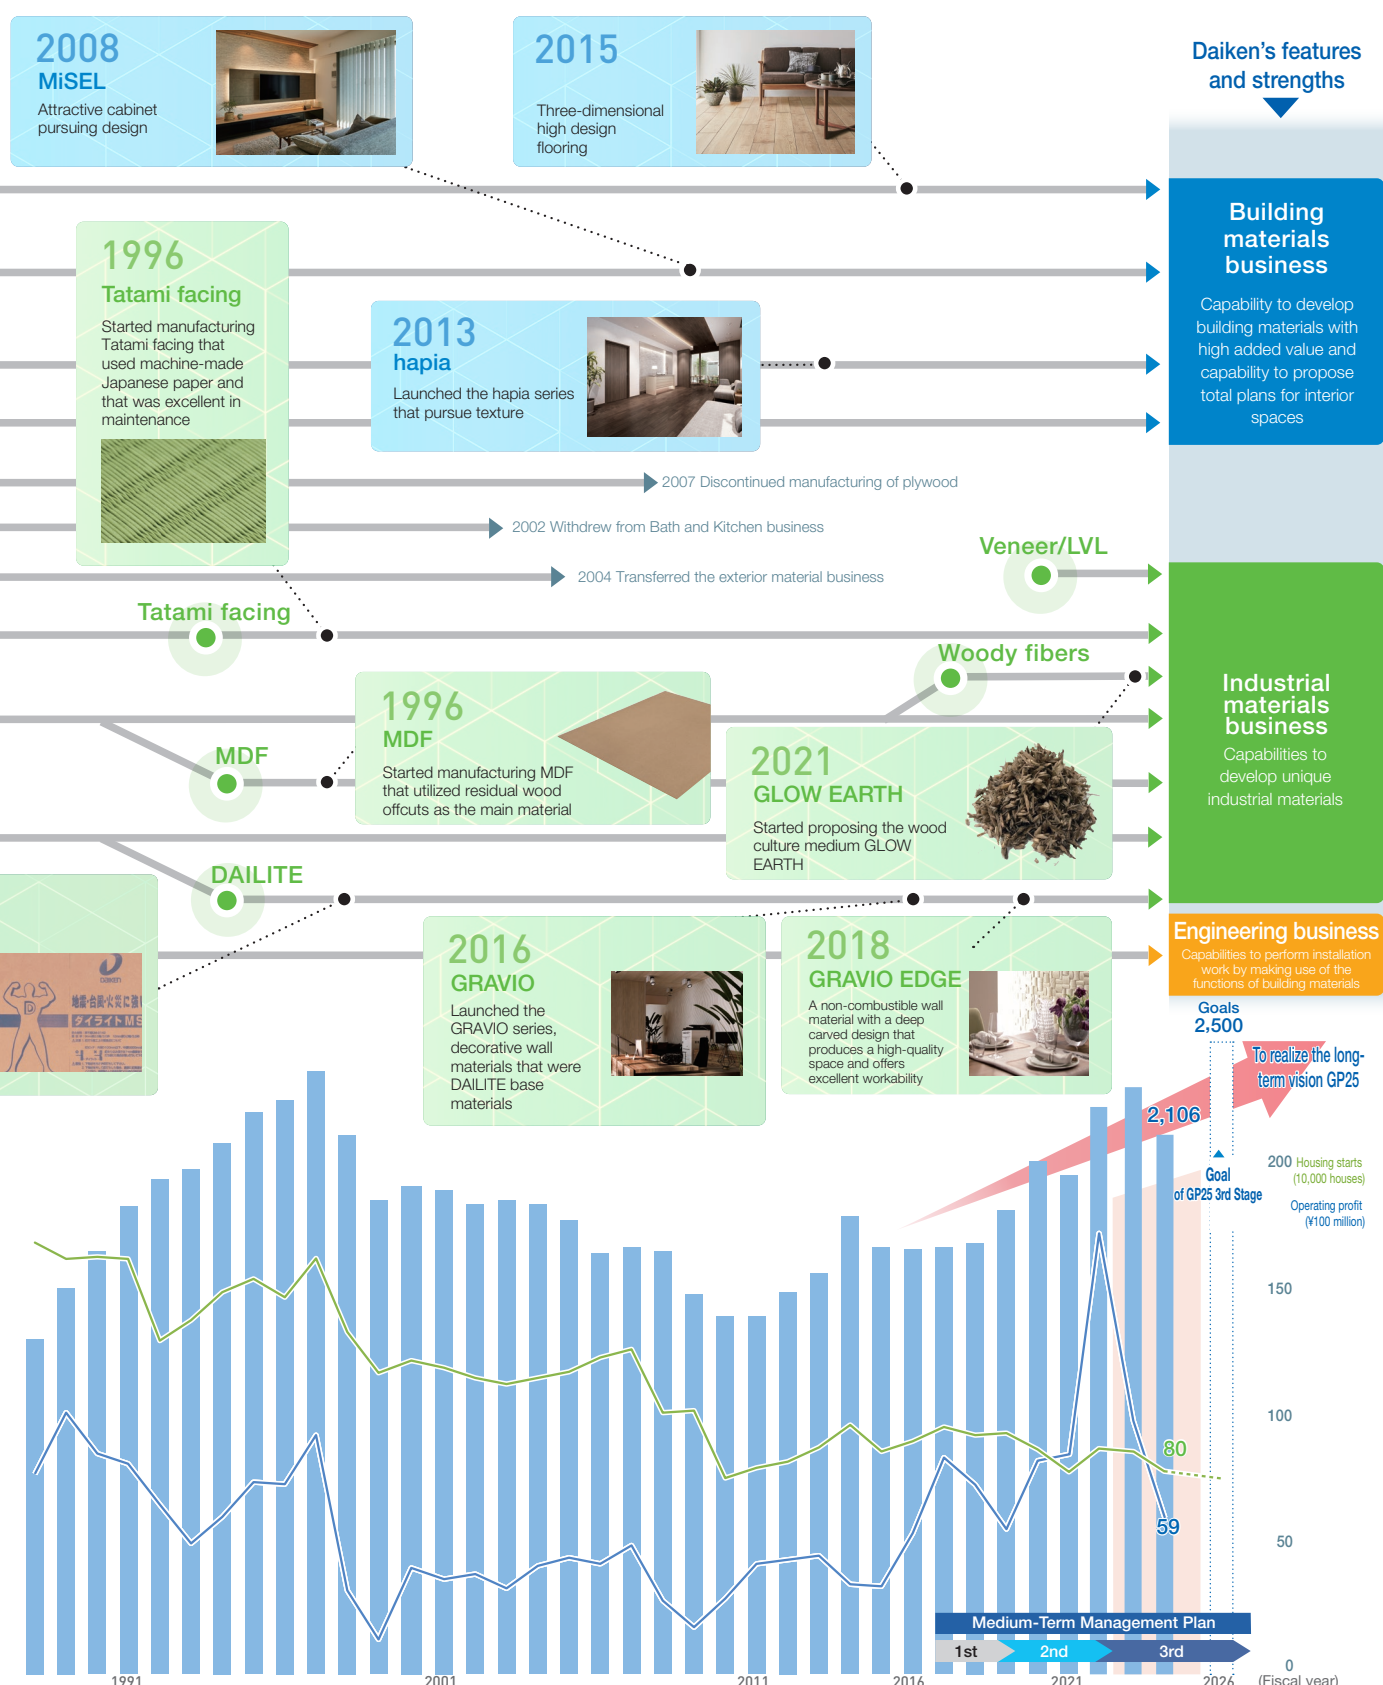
2008
MiSEL
Attractive cabinet pursuing design

2015
Three-dimensional high design flooring

Daiken's features and strengths

Building materials business
Capability to develop building materials with high added value and capability to propose total plans for interior spaces

1996
Tatami facing
Started manufacturing Tatami facing that used machine-made Japanese paper and that was excellent in maintenance

2013
hapia
Launched the hapia series that pursue texture

2007 Discontinued manufacturing of plywood

2002 Withdrew from Bath and Kitchen business

2004 Transferred the exterior material business

Veneer/LVL

Tatami facing

Woody fibers

Industrial materials business
Capabilities to develop unique industrial materials

MDF

1996
MDF
Started manufacturing MDF that utilized residual wood offcuts as the main material

2021
GLOW EARTH
Started proposing the wood culture medium GLOW EARTH

DAILITE

2016
GRAVIO
Launched the GRAVIO series, decorative wall materials that were DAILITE base materials

2018
GRAVIO EDGE
A non-combustible wall material with a deep carved design that produces a high-quality space and offers excellent workability

Engineering business
Capabilities to perform installation work by making use of the functions of building materials

Goals
2,500

To realize the long-term vision GP25

2,106

Goal of GP25 3rd Stage

200 Housing starts (10,000 houses)
Operating profit (¥100 million)

150

100

80

50

59

Medium-Term Management Plan
1st 2nd 3rd

0
(Fiscal year)

1991 2001 2011 2016 2021 2026